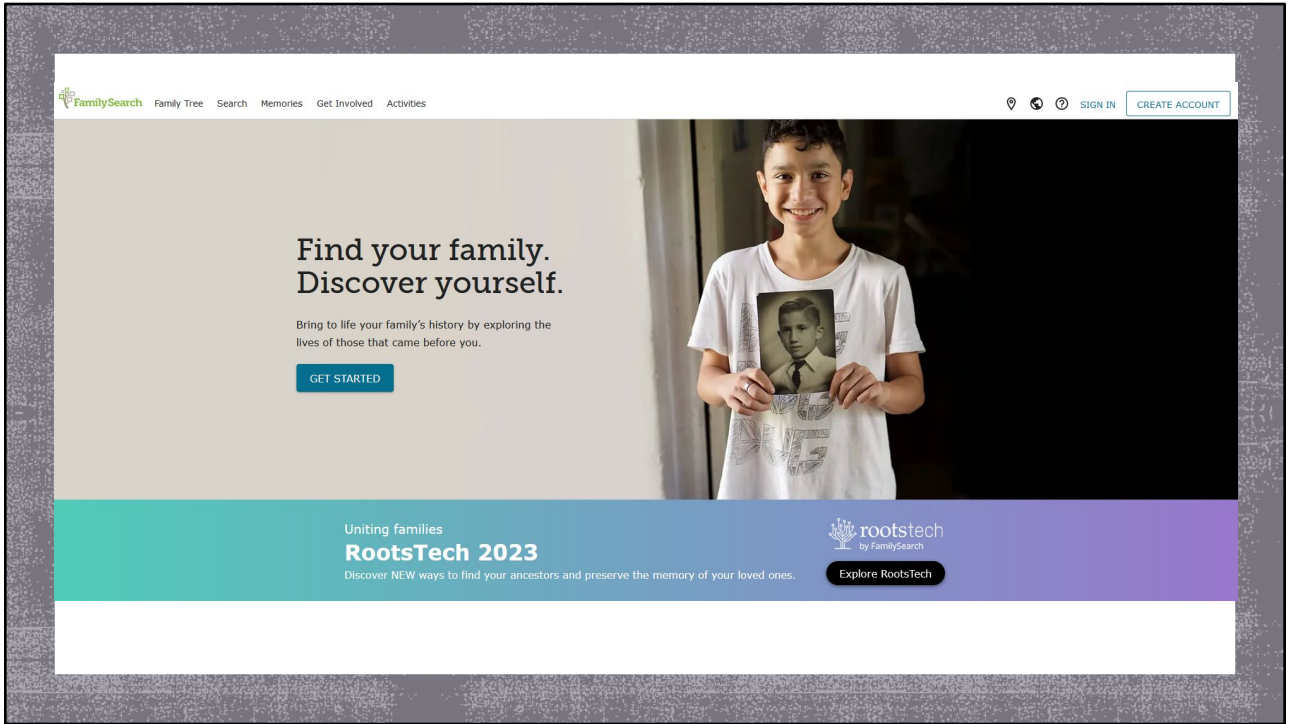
FamilySearch Family Tree Search Memories Get Involved Activities

SIGN IN CREATE ACCOUNT

Find your family.
Discover yourself.

Bring to life your family's history by exploring the lives of those that came before you.

GET STARTED

Uniting families
RootsTech 2023
Discover NEW ways to find your ancestors and preserve the memory of your loved ones.

rootstech
by FamilySearch

Explore RootsTech